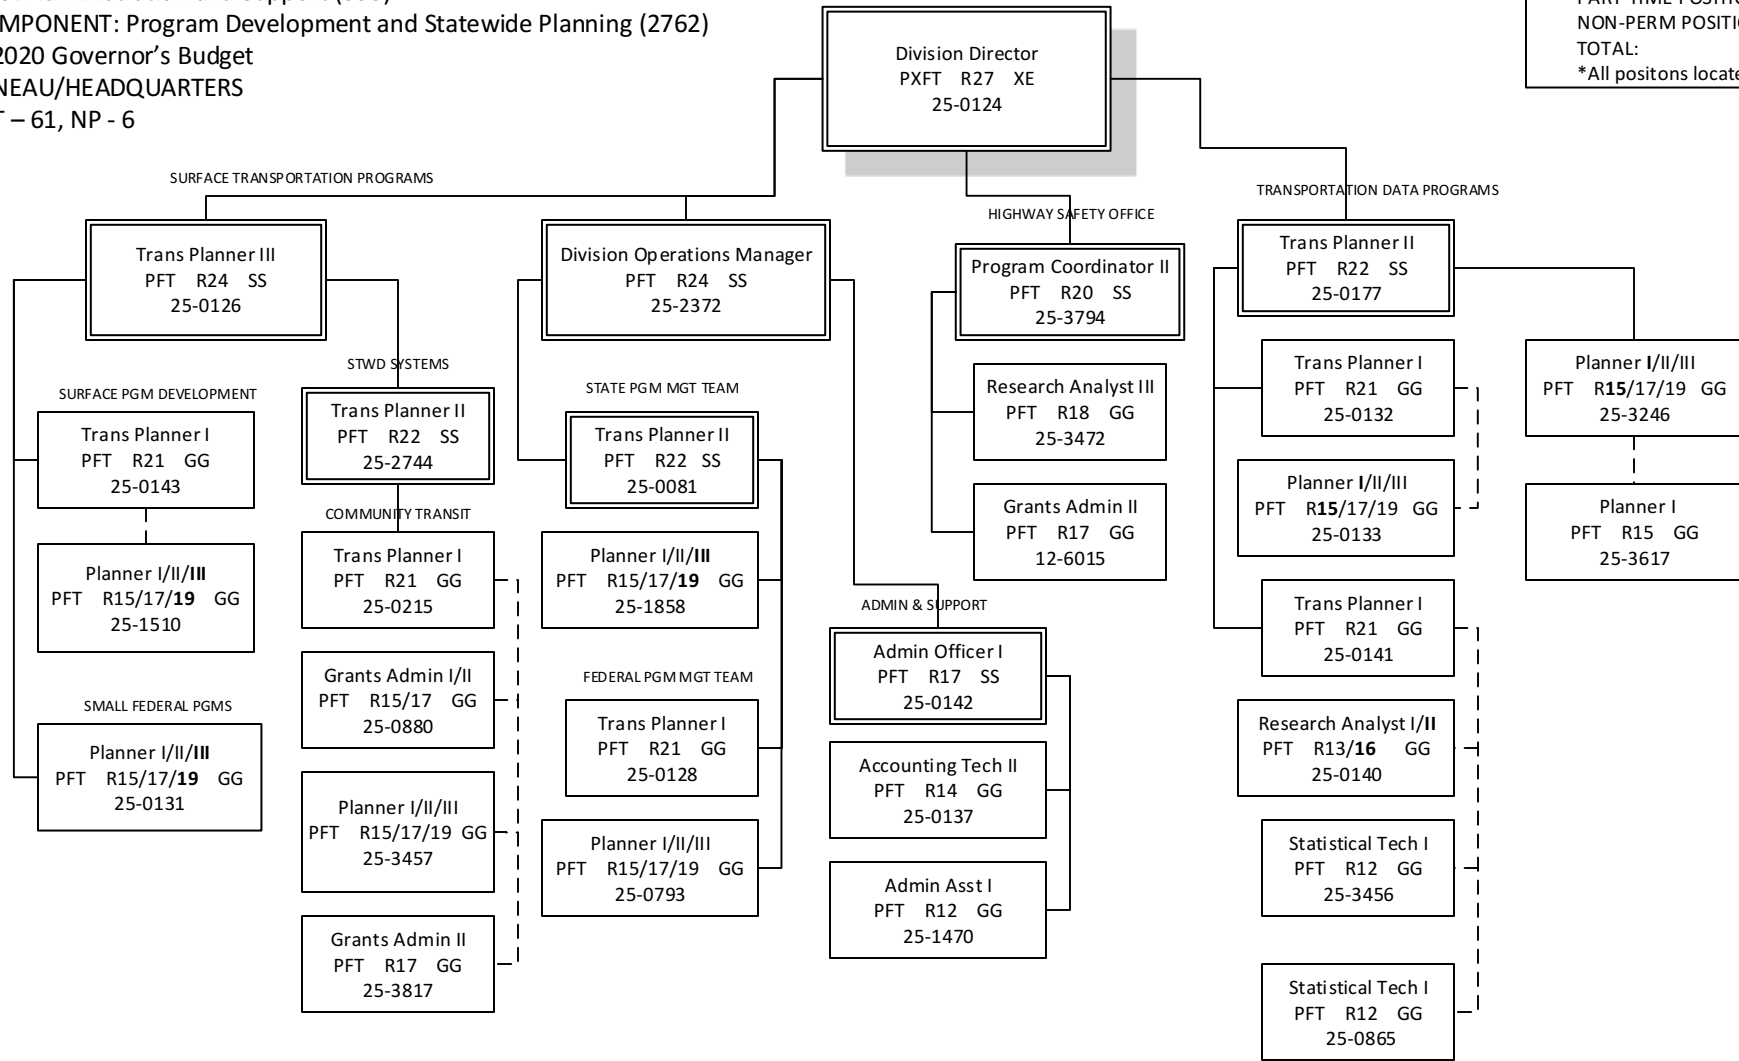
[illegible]MPONENT: Program Development and Statewide Planning (2762)
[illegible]2020 Governor's Budget
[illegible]NEAU/HEADQUARTERS
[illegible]T – 61, NP - 6

Division Director
PXFT R27 XE
25-0124

PART TIME POSITI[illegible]
NON-PERM POSITI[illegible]
TOTAL:
*All positons locate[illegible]

SURFACE TRANSPORTATION PROGRAMS

Trans Planner III
PFT R24 SS
25-0126

SURFACE PGM DEVELOPMENT

Trans Planner I
PFT R21 GG
25-0143

Planner I/II/III
PFT R15/17/19 GG
25-1510

SMALL FEDERAL PGMS

Planner I/II/III
PFT R15/17/19 GG
25-0131

STWD SYSTEMS

Trans Planner II
PFT R22 SS
25-2744

COMMUNITY TRANSIT

Trans Planner I
PFT R21 GG
25-0215

Grants Admin I/II
PFT R15/17 GG
25-0880

Planner I/II/III
PFT R15/17/19 GG
25-3457

Grants Admin II
PFT R17 GG
25-3817

Division Operations Manager
PFT R24 SS
25-2372

STATE PGM MGT TEAM

Trans Planner II
PFT R22 SS
25-0081

Planner I/II/III
PFT R15/17/19 GG
25-1858

FEDERAL PGM MGT TEAM

Trans Planner I
PFT R21 GG
25-0128

Planner I/II/III
PFT R15/17/19 GG
25-0793

HIGHWAY SAFETY OFFICE

Program Coordinator II
PFT R20 SS
25-3794

Research Analyst III
PFT R18 GG
25-3472

Grants Admin II
PFT R17 GG
12-6015

ADMIN & SUPPORT

Admin Officer I
PFT R17 SS
25-0142

Accounting Tech II
PFT R14 GG
25-0137

Admin Asst I
PFT R12 GG
25-1470

TRANSPORTATION DATA PROGRAMS

Trans Planner II
PFT R22 SS
25-0177

Trans Planner I
PFT R21 GG
25-0132

Planner I/II/III
PFT R15/17/19 GG
25-0133

Trans Planner I
PFT R21 GG
25-0141

Research Analyst I/II
PFT R13/16 GG
25-0140

Statistical Tech I
PFT R12 GG
25-3456

Statistical Tech I
PFT R12 GG
25-0865

Planner I/II/III
PFT R15/17/19 GG
25-3246

Planner I
PFT R15 GG
25-3617